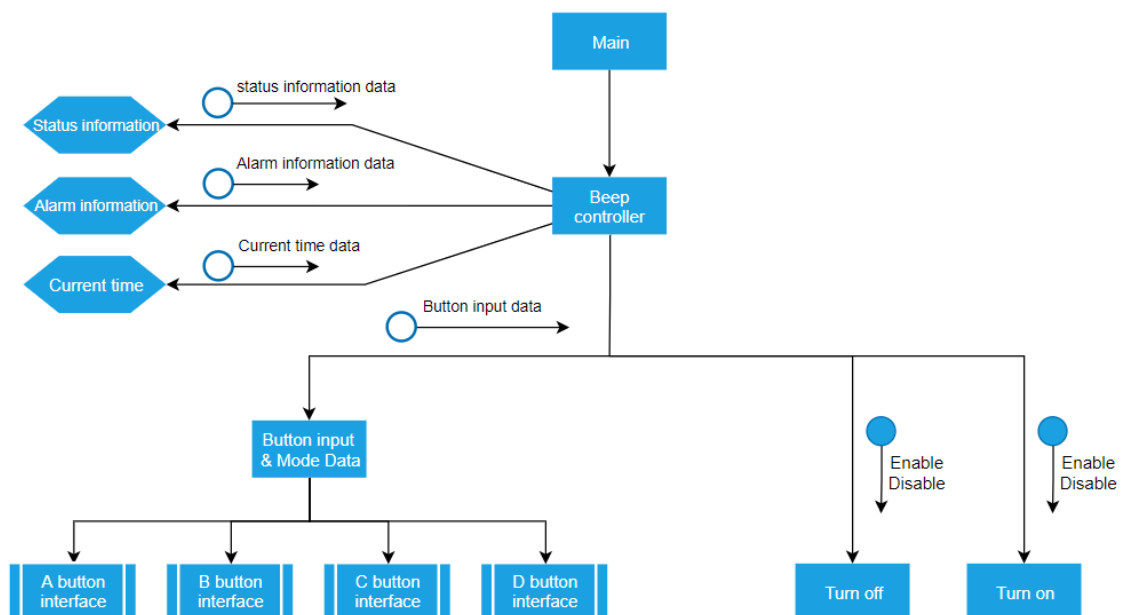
Main

status information data

Status information

Alarm information data

Alarm information

Beep controller

Current time data

Current time

Button input data

Button input & Mode Data

Enable
Disable

Enable
Disable

A button interface

B button interface

C button interface

D button interface

Turn off

Turn on